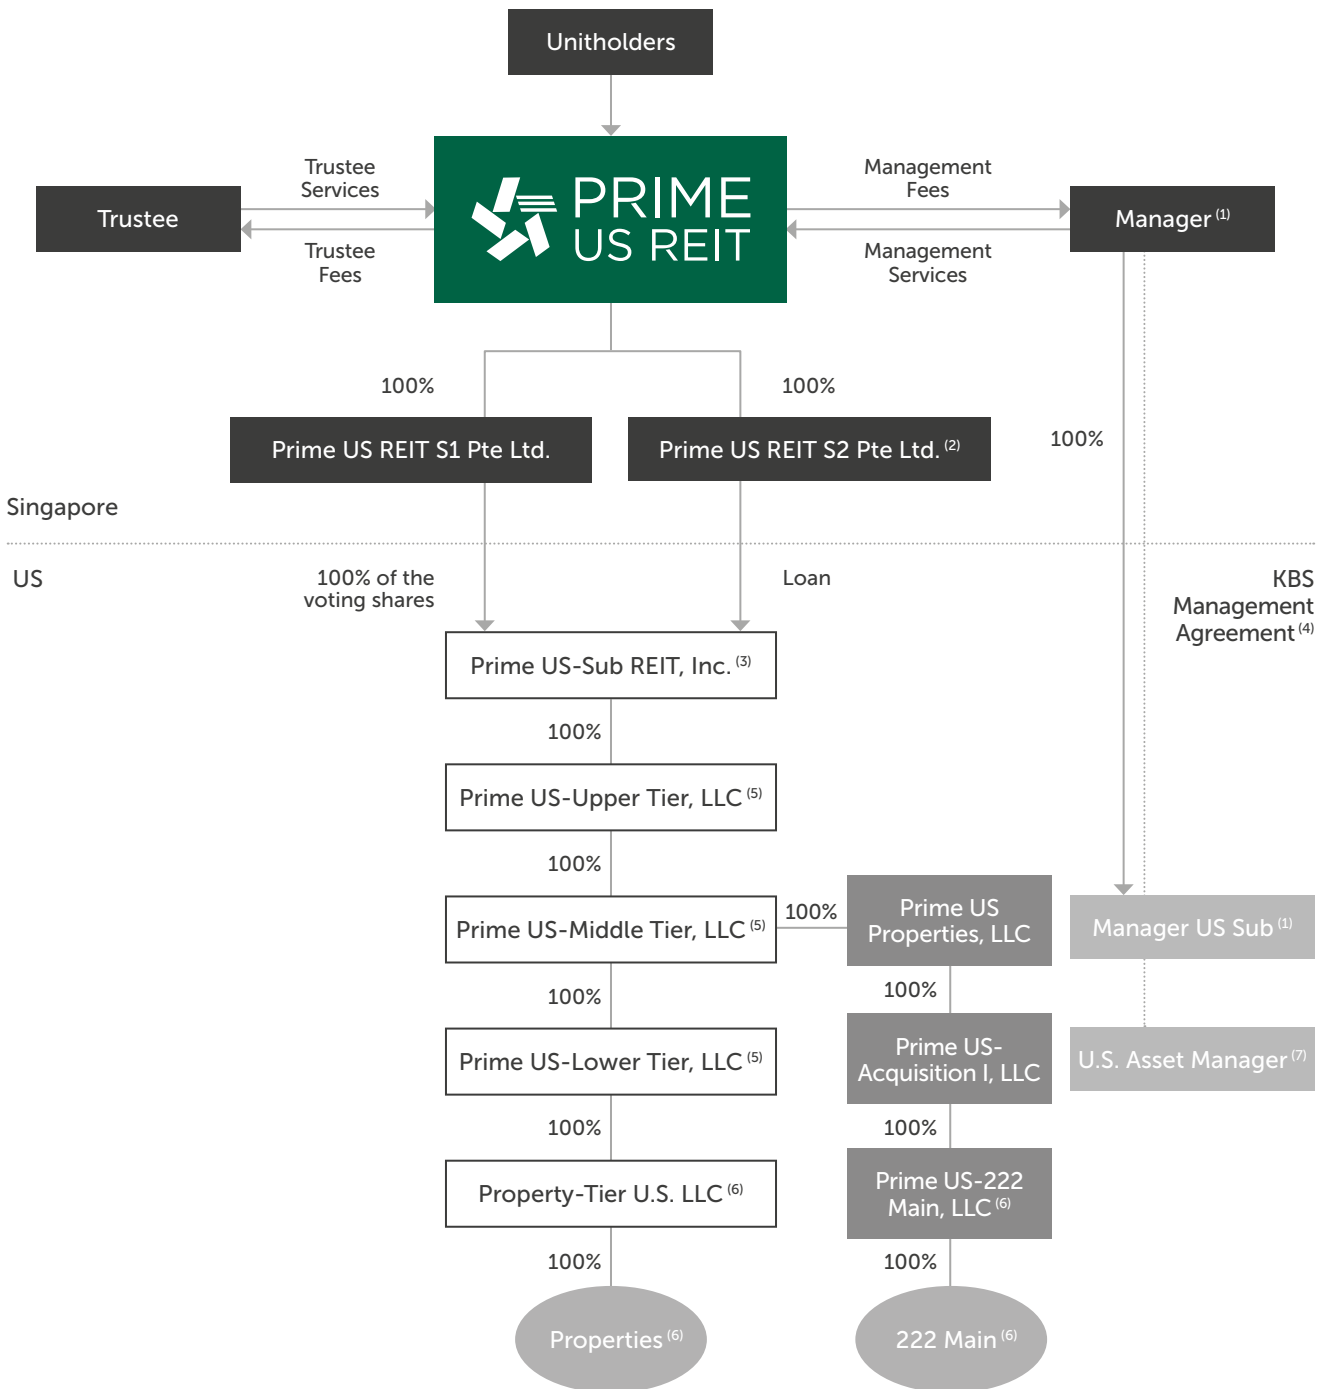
Unitholders

Trustee Services

Trustee Fees

Trustee

PRIME US REIT

Management Fees

Management Services

Manager $^{(1)}$

100%

100%

Prime US REIT S1 Pte Ltd.

Prime US REIT S2 Pte Ltd. $^{(2)}$

100%

Singapore

US

100% of the voting shares

Loan

KBS Management Agreement $^{(4)}$

Prime US-Sub REIT, Inc. $^{(3)}$

100%

Prime US-Upper Tier, LLC $^{(5)}$

100%

Prime US-Middle Tier, LLC $^{(5)}$

100%

Prime US Properties, LLC

Manager US Sub $^{(1)}$

100%

100%

Prime US-Lower Tier, LLC $^{(5)}$

Prime US-Acquisition I, LLC

U.S. Asset Manager $^{(7)}$

100%

100%

Property-Tier U.S. LLC $^{(6)}$

Prime US-222 Main, LLC $^{(6)}$

100%

100%

Properties $^{(6)}$

222 Main $^{(6)}$